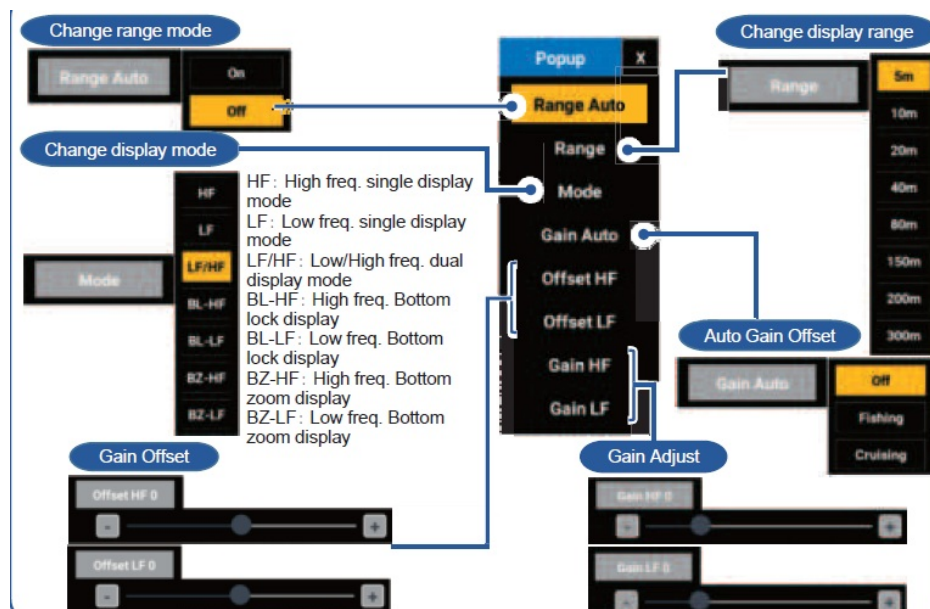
Change range mode

Range Auto

On

Off

Change display mode

HF

LF

LF/HF

BL-HF

BL-LF

BZ-HF

BZ-LF

Mode

HF: High freq. single display mode
LF: Low freq. single display mode
LF/HF: Low/High freq. dual display mode
BL-HF: High freq. Bottom lock display
BL-LF: Low freq. Bottom lock display
BZ-HF: High freq. Bottom zoom display
BZ-LF: Low freq. Bottom zoom display

Popup

X

Range Auto

Range

Mode

Gain Auto

Offset HF

Offset LF

Gain HF

Gain LF

Change display range

Range

5m

10m

20m

40m

80m

150m

200m

300m

Auto Gain Offset

Gain Auto

Off

Fishing

Cruising

Gain Offset

Offset HF 0

-

+

Offset LF 0

-

+

Gain Adjust

Gain HF 0

-

+

Gain LF 0

-

+